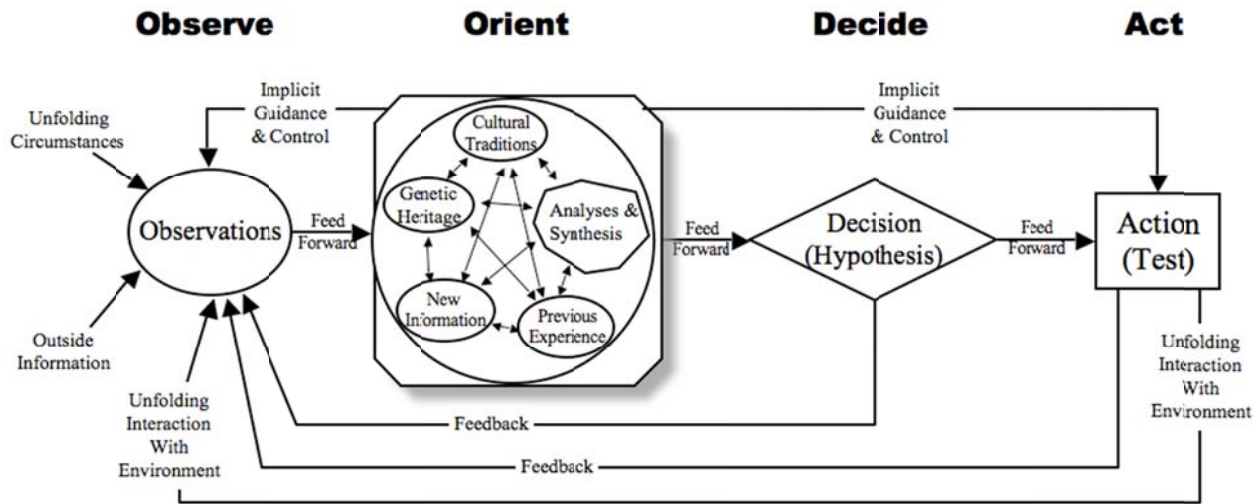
Observe

Orient

Decide

Act

Implicit Guidance & Control

Implicit Guidance & Control

Unfolding Circumstances

Observations

Feed Forward

Cultural Traditions

Genetic Heritage

Analyses & Synthesis

New Information

Previous Experience

Feed Forward

Decision (Hypothesis)

Feed Forward

Action (Test)

Outside Information

Unfolding Interaction With Environment

Unfolding Interaction With Environment

Feedback

Feedback